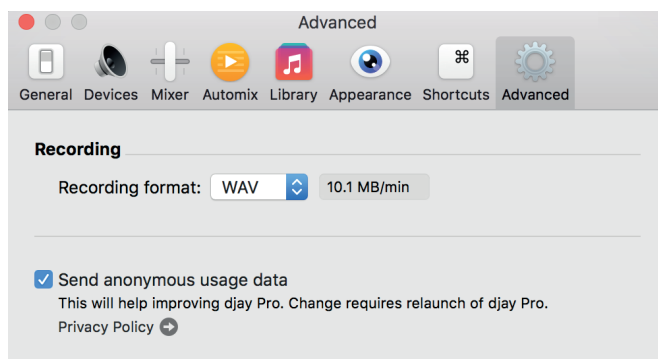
Advanced

⌘

General Devices Mixer Automix Library Appearance Shortcuts Advanced

Recording

Recording format: WAV 10.1 MB/min

Send anonymous usage data

This will help improving djay Pro. Change requires relaunch of djay Pro.

Privacy Policy